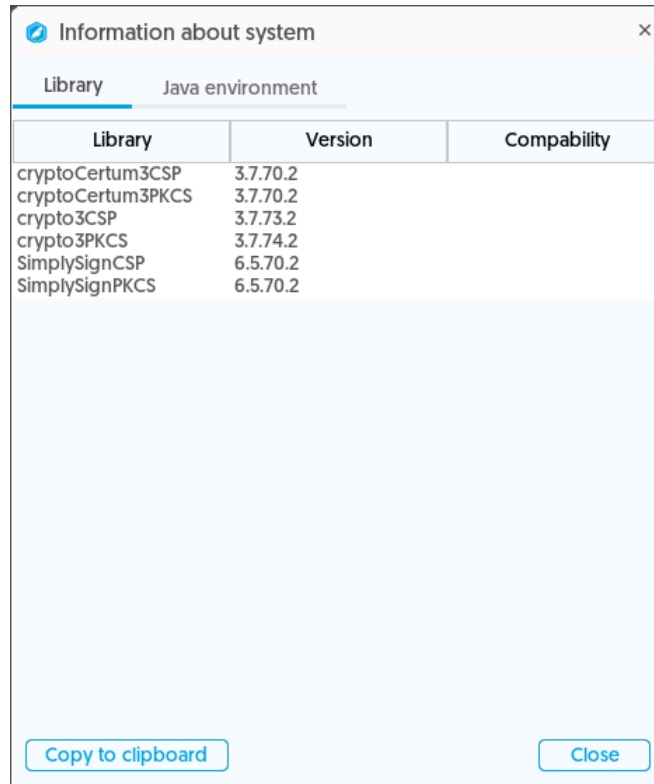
Information about system ×

Library Java environment

| Library | Version | Compability |
|---|---|---|
| cryptoCertum3CSP | 3.7.70.2 | |
| cryptoCertum3PKCS | 3.7.70.2 | |
| crypto3CSP | 3.7.73.2 | |
| crypto3PKCS | 3.7.74.2 | |
| SimplySignCSP | 6.5.70.2 | |
| SimplySignPKCS | 6.5.70.2 | |

Copy to clipboard

Close